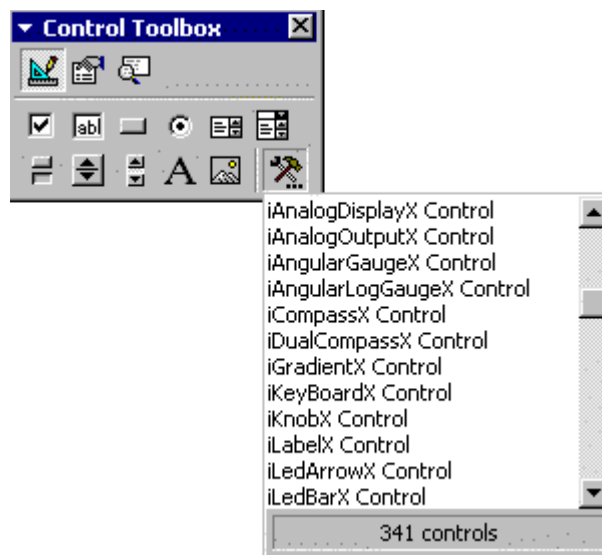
Control Toolbox

abl

A

iAnalogDisplayX Control
iAnalogOutputX Control
iAngularGaugeX Control
iAngularLogGaugeX Control
iCompassX Control
iDualCompassX Control
iGradientX Control
iKeyBoardX Control
iKnobX Control
iLabelX Control
iLedArrowX Control
iLedBarX Control

341 controls